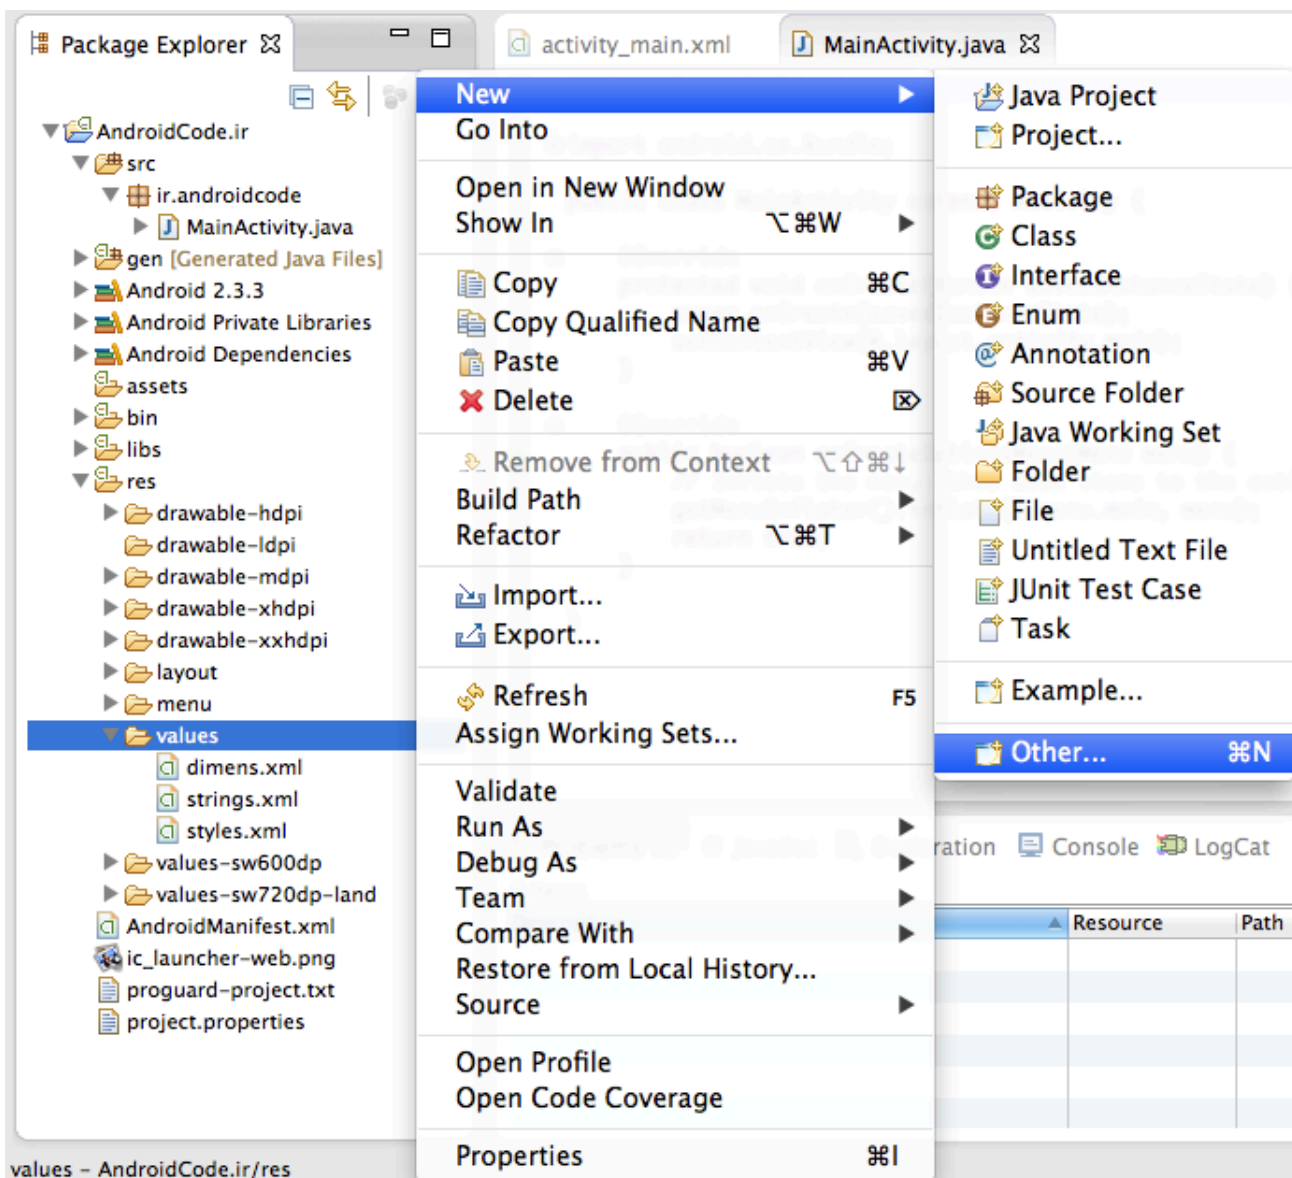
Package Explorer ☒

activity_main.xml

MainActivity.java ☒

AndroidCode.ir
src
ir.androidcode
MainActivity.java
gen [Generated Java Files]
Android 2.3.3
Android Private Libraries
Android Dependencies
assets
bin
libs
res
drawable-hdpi
drawable-ldpi
drawable-mdpi
drawable-xhdpi
drawable-xxhdpi
layout
menu
values
dimens.xml
strings.xml
styles.xml
values-sw600dp
values-sw720dp-land
AndroidManifest.xml
ic_launcher-web.png
proguard-project.txt
project.properties

values - AndroidCode.ir/res

New
Go Into
Open in New Window
Show In ⌥⌘W
Copy ⌘C
Copy Qualified Name
Paste ⌘V
Delete
Remove from Context ⌥⇧⌘↓
Build Path
Refactor ⌥⌘T
Import...
Export...
Refresh F5
Assign Working Sets...
Validate
Run As
Debug As
Team
Compare With
Restore from Local History...
Source
Open Profile
Open Code Coverage
Properties ⌘I

Java Project
Project...
Package
Class
Interface
Enum
Annotation
Source Folder
Java Working Set
Folder
File
Untitled Text File
JUnit Test Case
Task
Example...
Other... ⌘N

ration
Console
LogCat
Resource
Path